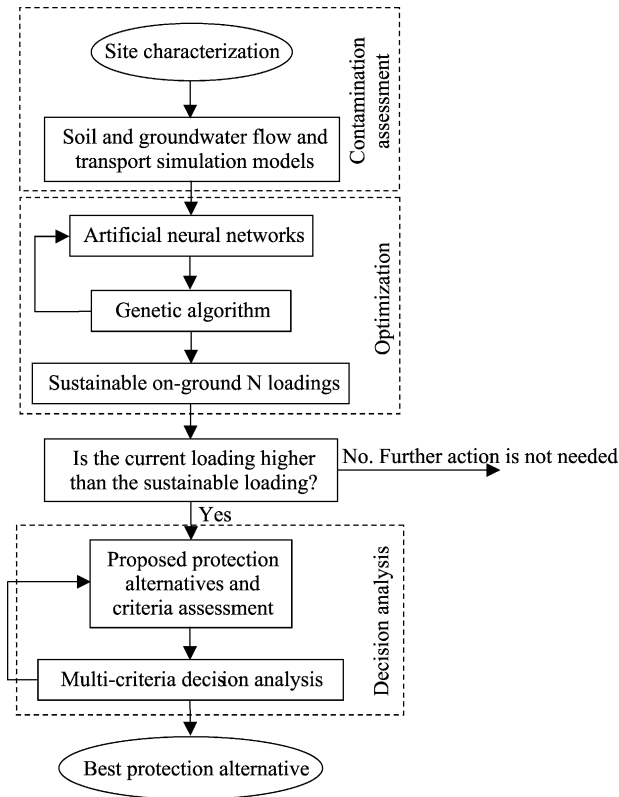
Site characterization

Soil and groundwater flow and transport simulation models

Contamination assessment

Artificial neural networks

Genetic algorithm

Sustainable on-ground N loadings

Optimization

Is the current loading higher than the sustainable loading?

No. Further action is not needed

Yes

Proposed protection alternatives and criteria assessment

Multi-criteria decision analysis

Decision analysis

Best protection alternative